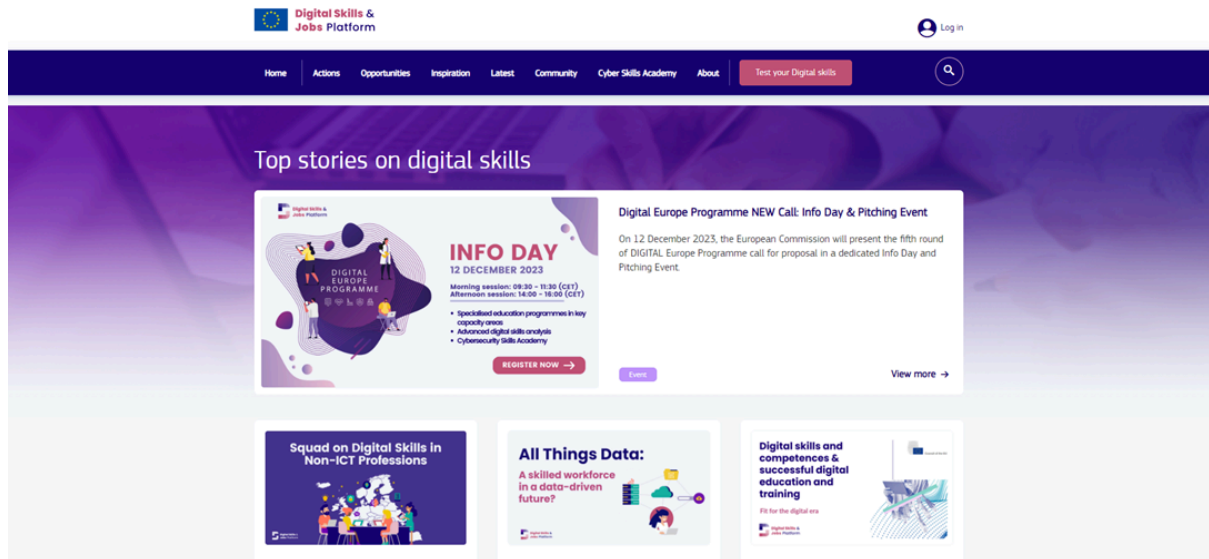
Digital Skills & Jobs Platform

Log in

Home Actions Opportunities Inspiration Latest Community Cyber Skills Academy About Test your Digital skills

Top stories on digital skills

Digital Skills & Jobs Platform

DIGITAL EUROPE PROGRAMME

INFO DAY
12 DECEMBER 2023

Morning session: 09:30 – 11:30 (CET)
Afternoon session: 14:00 – 16:00 (CET)

• Specialised education programmes in key capacity areas
• Advanced digital skills analysis
• Cybersecurity Skills Academy

REGISTER NOW →

Digital Europe Programme NEW Call: Info Day & Pitching Event

On 12 December 2023, the European Commission will present the fifth round of DIGITAL Europe Programme call for proposal in a dedicated Info Day and Pitching Event.

Event

View more →

Squad on Digital Skills in Non-ICT Professions

All Things Data:
A skilled workforce in a data-driven future?

Digital Skills & Jobs Platform

Digital skills and competences & successful digital education and training

Fit for the digital era